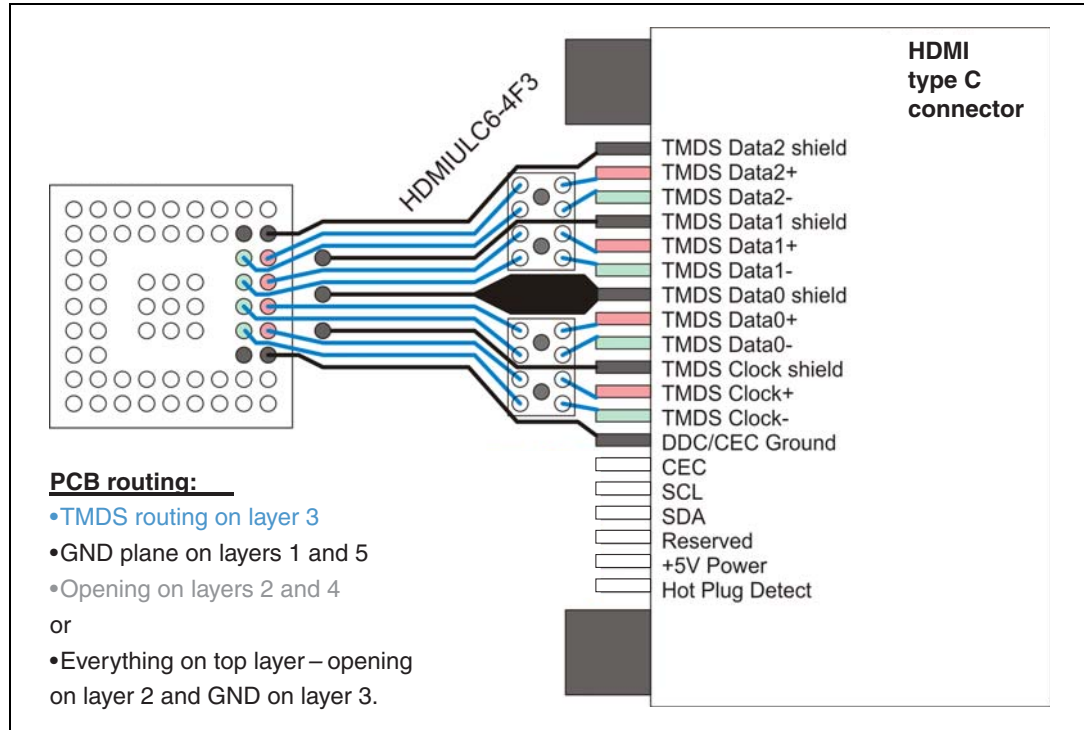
HDMIULC6-4F3

HDMI type C connector

TMDS Data2 shield
TMDS Data2+
TMDS Data2-
TMDS Data1 shield
TMDS Data1+
TMDS Data1-
TMDS Data0 shield
TMDS Data0+
TMDS Data0-
TMDS Clock shield
TMDS Clock+
TMDS Clock-
DDC/CEC Ground
CEC
SCL
SDA
Reserved
+5V Power
Hot Plug Detect

PCB routing:
•TMDS routing on layer 3
•GND plane on layers 1 and 5
•Opening on layers 2 and 4
or
•Everything on top layer – opening on layer 2 and GND on layer 3.